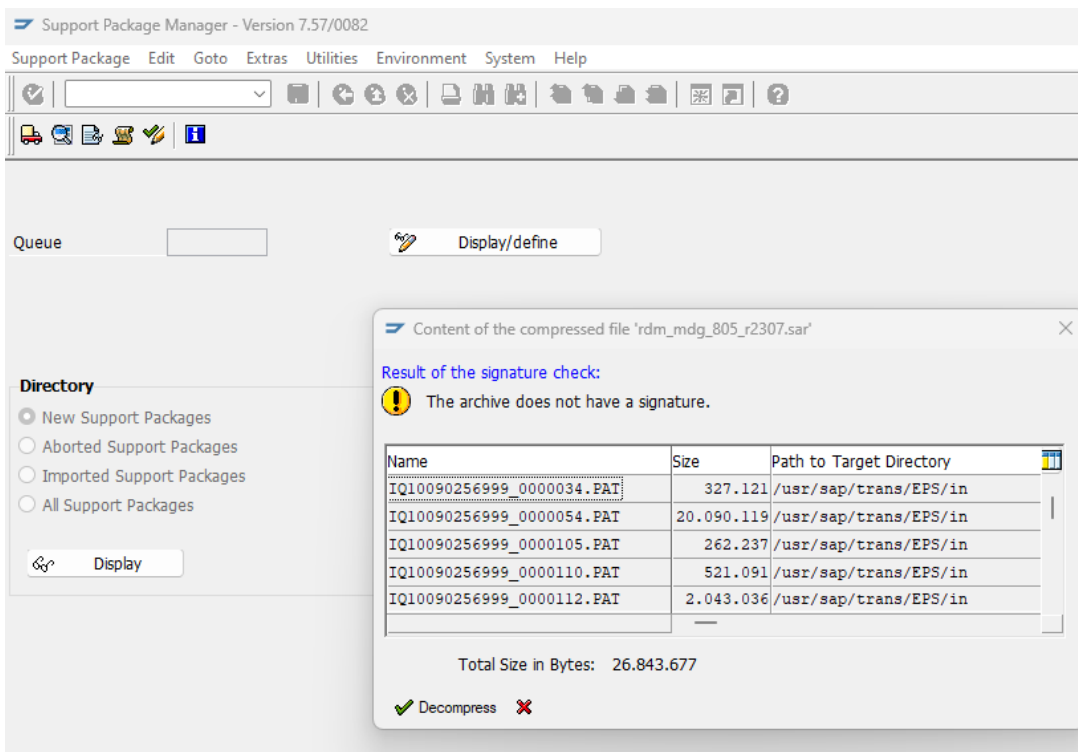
Support Package Manager - Version 7.57/0082

Support Package Edit Goto Extras Utilities Environment System Help

Queue

Display/define

Directory

New Support Packages

Aborted Support Packages

Imported Support Packages

All Support Packages

Display

Content of the compressed file 'rdm_mdg_805_r2307.sar'

Result of the signature check:

The archive does not have a signature.

| Name | Size | Path to Target Directory |
|---|---|---|
| IQ10090256999_0000034.PAT | 327.121 | /usr/sap/trans/EPS/in |
| IQ10090256999_0000054.PAT | 20.090.119 | /usr/sap/trans/EPS/in |
| IQ10090256999_0000105.PAT | 262.237 | /usr/sap/trans/EPS/in |
| IQ10090256999_0000110.PAT | 521.091 | /usr/sap/trans/EPS/in |
| IQ10090256999_0000112.PAT | 2.043.036 | /usr/sap/trans/EPS/in |

Total Size in Bytes: 26.843.677

Decompress